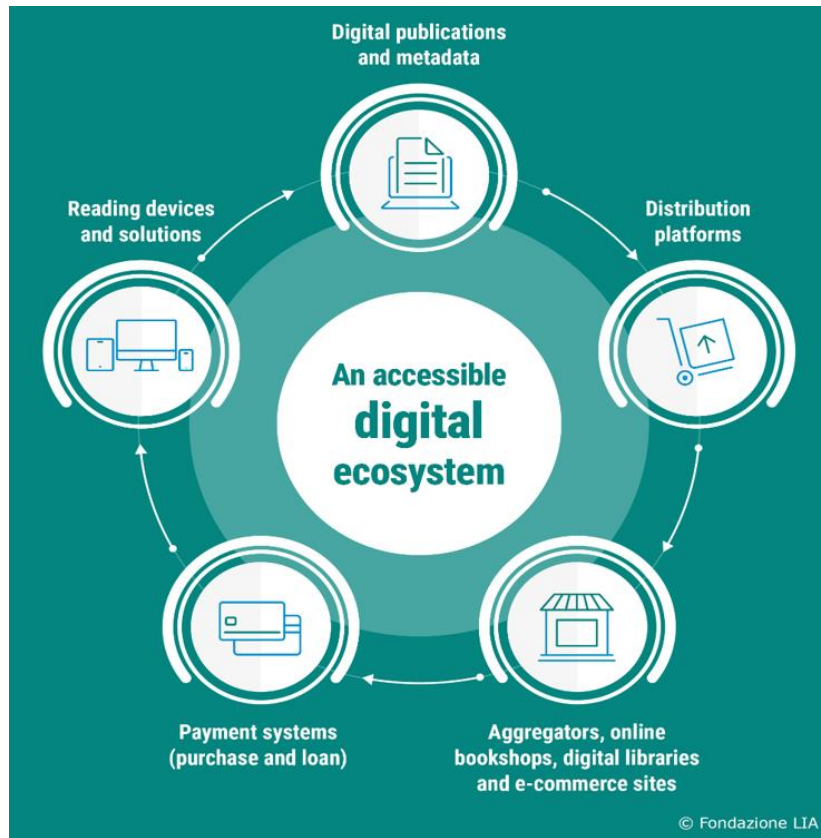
Digital publications and metadata

Distribution platforms

Aggregators, online bookshops, digital libraries and e-commerce sites

Payment systems (purchase and loan)

Reading devices and solutions

An accessible digital ecosystem

© Fondazione LIA